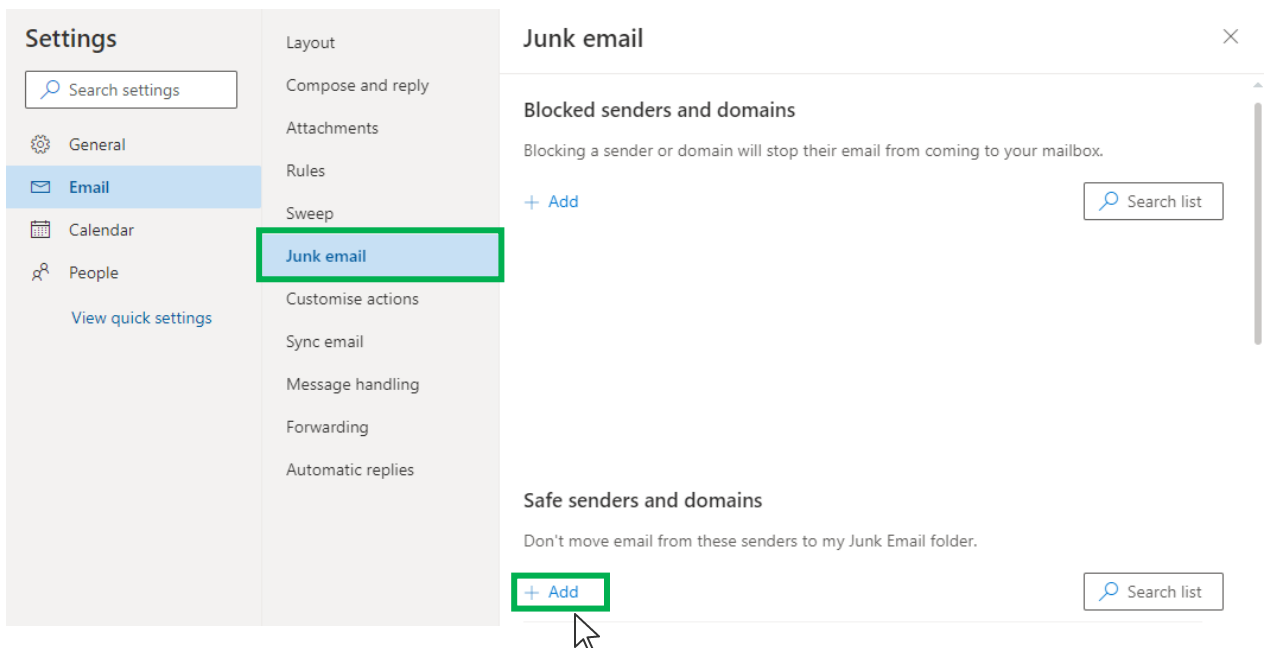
Settings

Search settings

General

Email

Calendar

People

View quick settings

Layout

Compose and reply

Attachments

Rules

Sweep

Junk email

Customise actions

Sync email

Message handling

Forwarding

Automatic replies

Junk email

×

Blocked senders and domains

Blocking a sender or domain will stop their email from coming to your mailbox.

+ Add

Search list

Safe senders and domains

Don't move email from these senders to my Junk Email folder.

+ Add

Search list